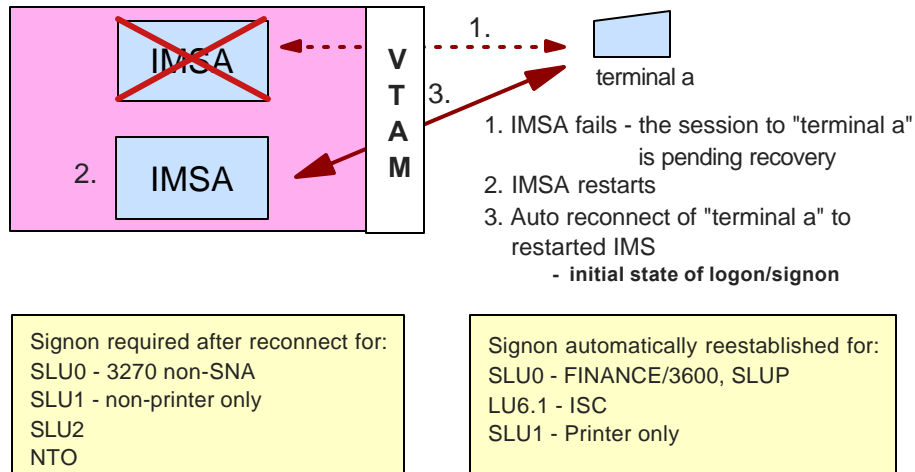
IMSA

V
T
A
M

1.

terminal a

3.

2.

IMSA

1. IMSA fails - the session to "terminal a" is pending recovery

2. IMSA restarts

3. Auto reconnect of "terminal a" to restarted IMS

- initial state of logon/signon

Signon required after reconnect for:
SLU0 - 3270 non-SNA
SLU1 - non-printer only
SLU2
NTO

Signon automatically reestablished for:
SLU0 - FINANCE/3600, SLUP
LU6.1 - ISC
SLU1 - Printer only